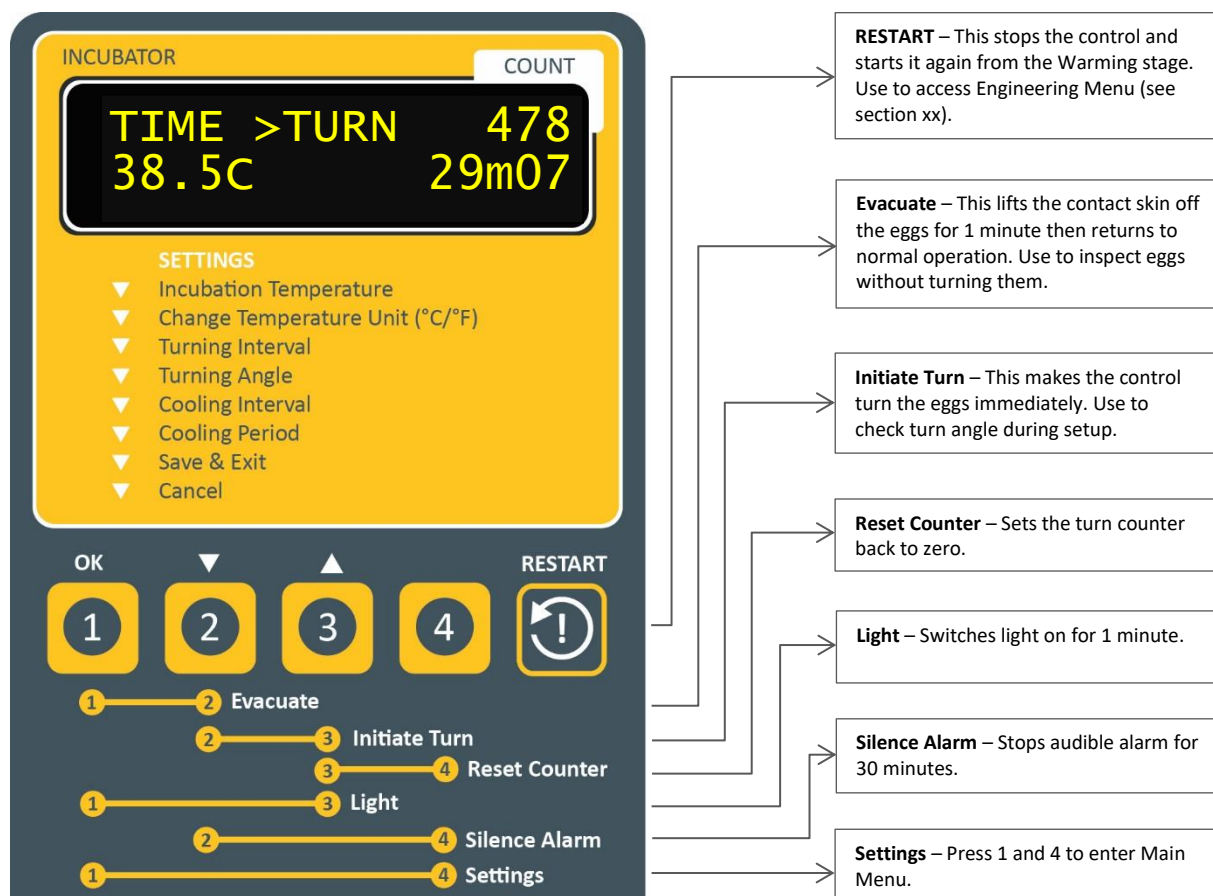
INCUBATOR

COUNT

TIME >TURN 478
38.5C 29m07

SETTINGS
▼ Incubation Temperature
▼ Change Temperature Unit (°C/°F)
▼ Turning Interval
▼ Turning Angle
▼ Cooling Interval
▼ Cooling Period
▼ Save & Exit
▼ Cancel

OK ▼ ▲ RESTART

1 2 3 4

1 2 Evacuate
2 3 Initiate Turn
3 4 Reset Counter
1 3 Light
2 4 Silence Alarm
1 4 Settings

**RESTART** – This stops the control and starts it again from the Warming stage. Use to access Engineering Menu (see section xx).

**Evacuate** – This lifts the contact skin off the eggs for 1 minute then returns to normal operation. Use to inspect eggs without turning them.

**Initiate Turn** – This makes the control turn the eggs immediately. Use to check turn angle during setup.

**Reset Counter** – Sets the turn counter back to zero.

**Light** – Switches light on for 1 minute.

**Silence Alarm** – Stops audible alarm for 30 minutes.

**Settings** – Press 1 and 4 to enter Main Menu.